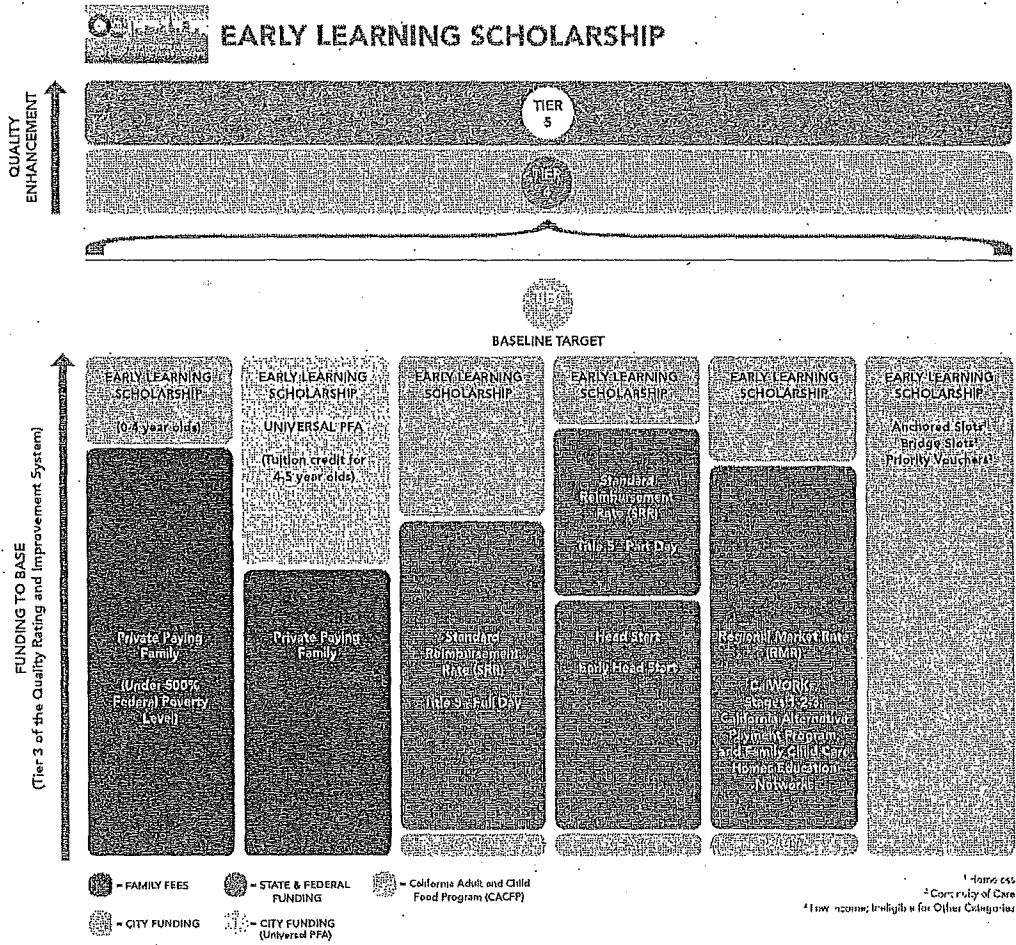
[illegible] EARLY LEARNING SCHOLARSHIP

QUALITY ENHANCEMENT

TIER 5

TIER 4

TIER 3

BASELINE TARGET

FUNDING TO BASE (Tier 3 of the Quality Rating and Improvement System)

EARLY LEARNING SCHOLARSHIP

(0-4 year olds)

Private Paying Family

(Under 500% Federal Poverty Level)

EARLY LEARNING SCHOLARSHIP

UNIVERSAL PFA

(Tuition credit for 4-5 year olds)

Private Paying Family

EARLY LEARNING SCHOLARSHIP

Standard Reimbursement Rate (SRR)

Title 5 - Full Day

EARLY LEARNING SCHOLARSHIP

Standard Reimbursement Rate (SRR)

Title 5 - Part Day

Head Start

Early Head Start

EARLY LEARNING SCHOLARSHIP

Regional Market Rate (RMR)

CalWORKs Stages 1-2-3, California Alternative Payment Program, and Family Child Care Home Education Networks

EARLY LEARNING SCHOLARSHIP

Anchored Slots¹
Bridge Slots²
Priority Vouchers³

= FAMILY FEES
= STATE & FEDERAL FUNDING
= California Adult and Child Food Program (CACFP)
= CITY FUNDING
= CITY FUNDING (Universal PFA)

¹ Homeless
² Community of Care
³ Low-income; Ineligible for Other Categories